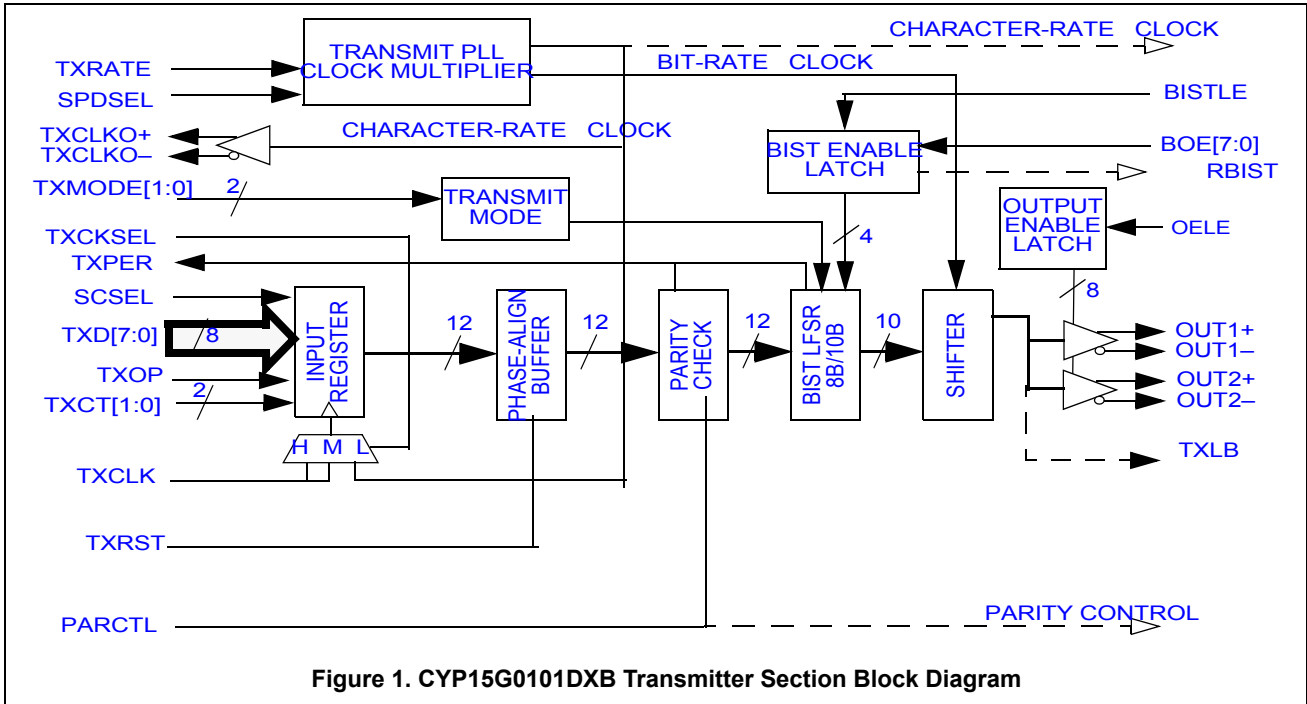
TRANSMIT PLL CLOCK MULTIPLIER

CHARACTER-RATE CLOCK

BIT-RATE CLOCK

TXRATE

SPDSEL

BISTLE

TXCLKO+

TXCLKO–

CHARACTER-RATE CLOCK

BIST ENABLE LATCH

BOE[7:0]

RBIST

TXMODE[1:0]

2

TRANSMIT MODE

OUTPUT ENABLE LATCH

OELE

TXCKSEL

4

TXPER

SCSEL

8

TXD[7:0]

8

INPUT REGISTER

12

PHASE-ALIGN BUFFER

12

PARITY CHECK

12

BIST LFSR 8B/10B

10

SHIFTER

OUT1+

OUT1–

OUT2+

OUT2–

TXOP

2

TXCT[1:0]

H M L

TXLB

TXCLK

TXRST

PARCTL

PARITY CONTROL

Figure 1. CYP15G0101DXB Transmitter Section Block Diagram